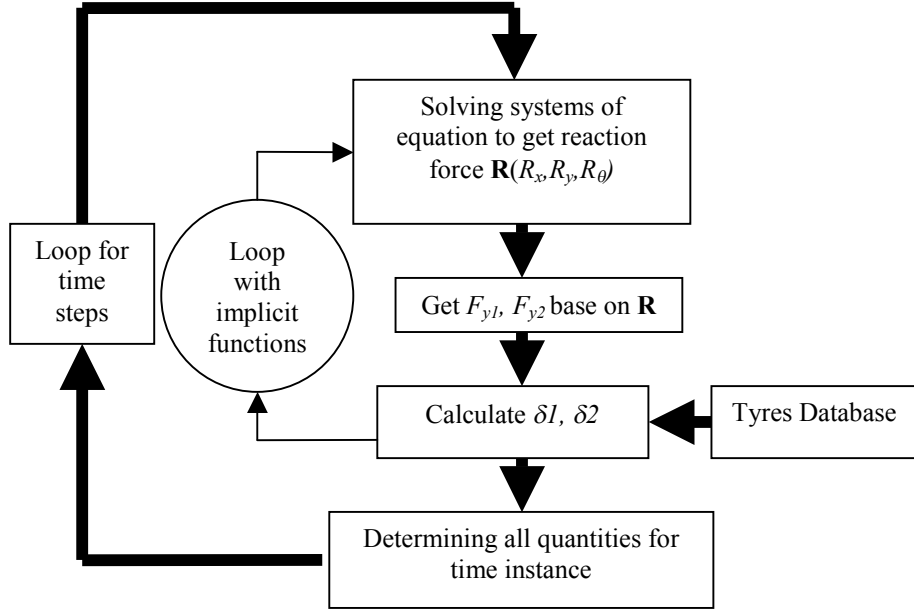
Solving systems of equation to get reaction force $\mathbf{R}(R_x,R_y,R_\theta)$

Loop for time steps

Loop with implicit functions

Get $F_{y1}$, $F_{y2}$ base on $\mathbf{R}$

Calculate $\delta 1$, $\delta 2$

Tyres Database

Determining all quantities for time instance